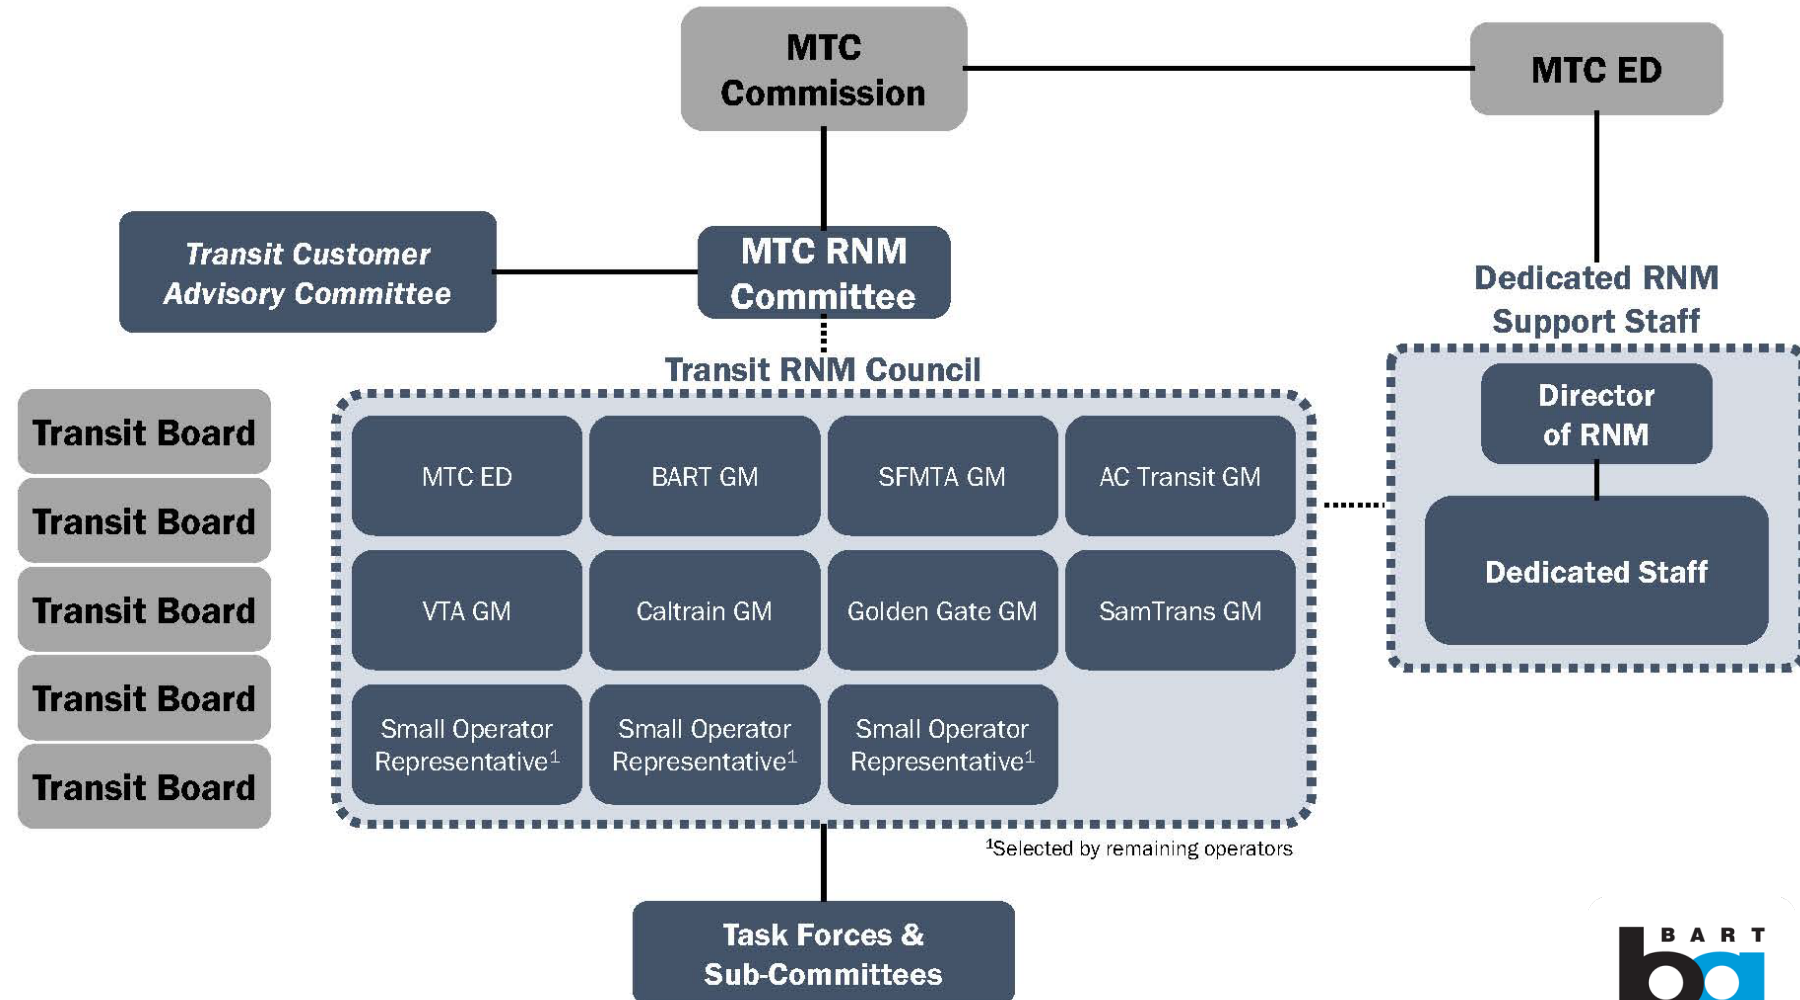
MTC Commission

MTC ED

Transit Customer Advisory Committee

MTC RNM Committee

Dedicated RNM Support Staff

Transit RNM Council

Transit Board

Transit Board

Transit Board

Transit Board

Transit Board

MTC ED

BART GM

SFMTA GM

AC Transit GM

VTA GM

Caltrain GM

Golden Gate GM

SamTrans GM

Small Operator Representative$^1$

Small Operator Representative$^1$

Small Operator Representative$^1$

Director of RNM

Dedicated Staff

$^1$Selected by remaining operators

Task Forces & Sub-Committees

BART